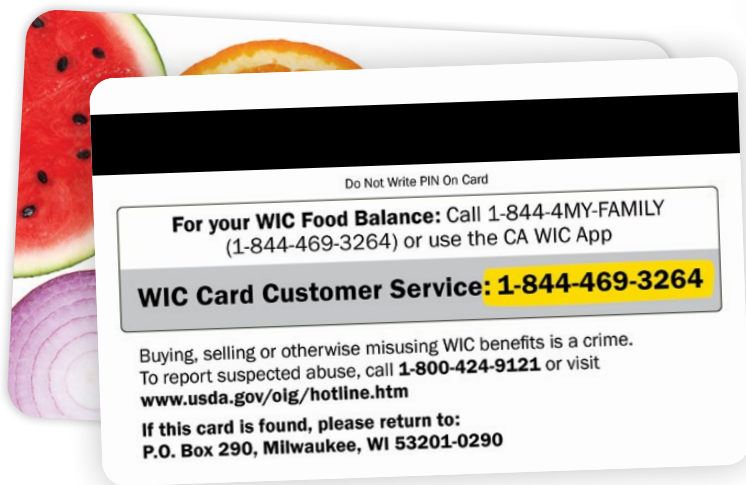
Do Not Write PIN On Card

For your WIC Food Balance: Call 1-844-4MY-FAMILY (1-844-469-3264) or use the CA WIC App

WIC Card Customer Service: 1-844-469-3264

Buying, selling or otherwise misusing WIC benefits is a crime. To report suspected abuse, call 1-800-424-9121 or visit www.usda.gov/oig/hotline.htm

If this card is found, please return to:
P.O. Box 290, Milwaukee, WI 53201-0290